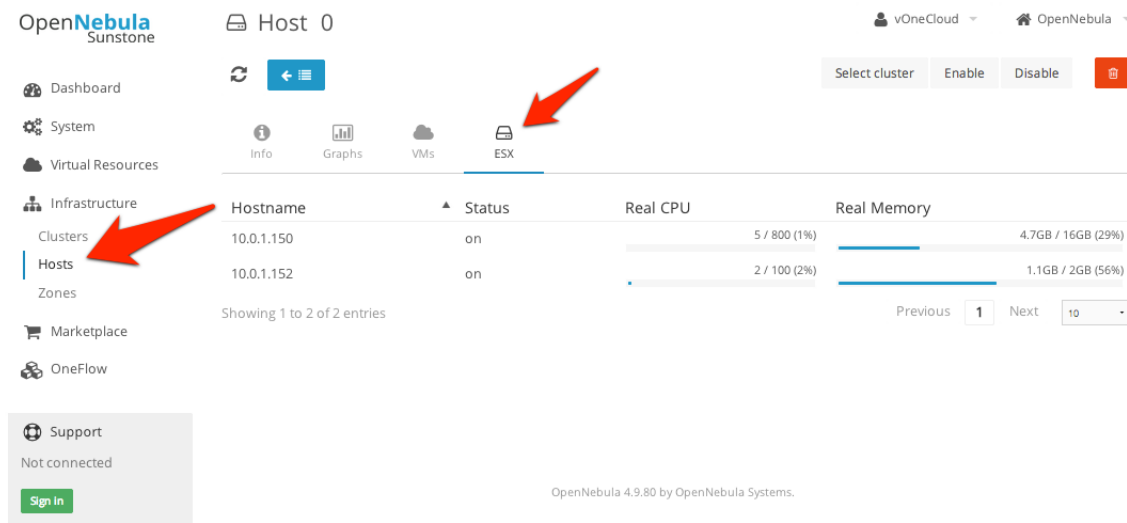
OpenNebula Sunstone

Host 0

vOneCloud

OpenNebula

Select cluster

Enable

Disable

Dashboard

System

Virtual Resources

Infrastructure

Clusters

Hosts

Zones

Marketplace

OneFlow

Info

Graphs

VMs

ESX

| Hostname | Status | Real CPU | Real Memory |
|---|---|---|---|
| 10.0.1.150 | on | 5 / 800 (1%) | 4.7GB / 16GB (29%) |
| 10.0.1.152 | on | 2 / 100 (2%) | 1.1GB / 2GB (56%) |

Showing 1 to 2 of 2 entries

Previous 1 Next 10

Support

Not connected

Sign in

OpenNebula 4.9.80 by OpenNebula Systems.